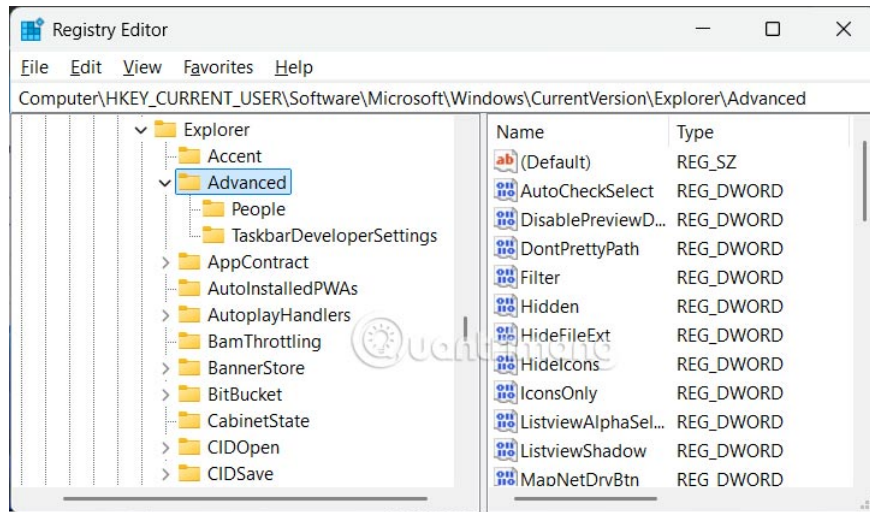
Registry Editor

File Edit View Favorites Help

Computer\HKEY_CURRENT_USER\Software\Microsoft\Windows\CurrentVersion\Explorer\Advanced

Explorer
Accent
Advanced
People
TaskbarDeveloperSettings
AppContract
AutoInstalledPWAs
AutoplayHandlers
BamThrottling
BannerStore
BitBucket
CabinetState
CIDOpen
CIDSave

| Name | Type |
|---|---|
| (Default) | REG_SZ |
| AutoCheckSelect | REG_DWORD |
| DisablePreviewD... | REG_DWORD |
| DontPrettyPath | REG_DWORD |
| Filter | REG_DWORD |
| Hidden | REG_DWORD |
| HideFileExt | REG_DWORD |
| HideIcons | REG_DWORD |
| IconsOnly | REG_DWORD |
| ListviewAlphaSel... | REG_DWORD |
| ListviewShadow | REG_DWORD |
| MapNetDrvBtn | REG_DWORD |

Quantrimang